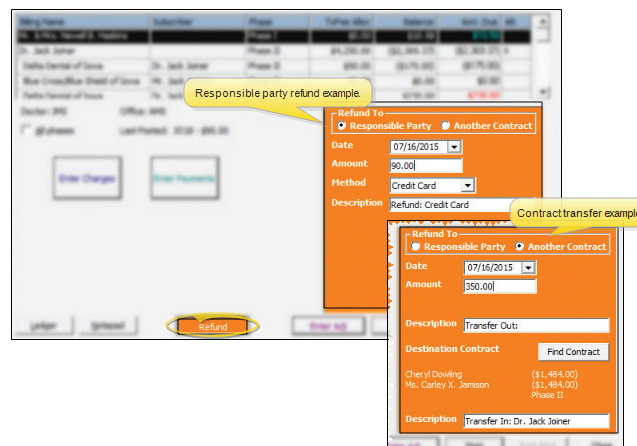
| Billing Name | Subscriber | Phase | TxFee Alloc | Balance | Amt. Due | Alt |
|---|---|---|---|---|---|---|
| Mr. & Mrs. Newell B. Hawkins | | Phase I | $0.00 | $10.00 | $10.00 | |
| Dr. Jack Joiner | | Phase II | $4,250.00 | ($2,364.37) | ($2,303.37) | 4 |
| Delta Dental of Iowa | Dr. Jack Joiner | Phase II | $0.00 | ($175.00) | ($175.00) | |
| Blue Cross/Blue Shield of Iowa | Mr. Jack | Phase II | $0.00 | $0.00 | $0.00 | |
| Delta Dental of Iowa | Dr. Jack | Phase II | $0.00 | $730.00 | $730.00 | |

Doctor: JMS Office: AMS
All phases Last Posted: 2018 - $90.00

Enter Charges
Enter Payments

Responsible party refund example.

Refund To
Responsible Party
Another Contract
Date 07/16/2015
Amount 90.00
Method Credit Card
Description Refund: Credit Card

Contract transfer example

Refund To
Responsible Party
Another Contract
Date 07/16/2015
Amount 350.00
Description Transfer Out:
Destination Contract
Find Contract
Cheryl Dowling ($1,484.00)
Ms. Carley X. Jamison ($1,484.00)
Phase II
Description Transfer In: Dr. Jack Joiner

Ledger
Notepad
Refund
Enter Adj